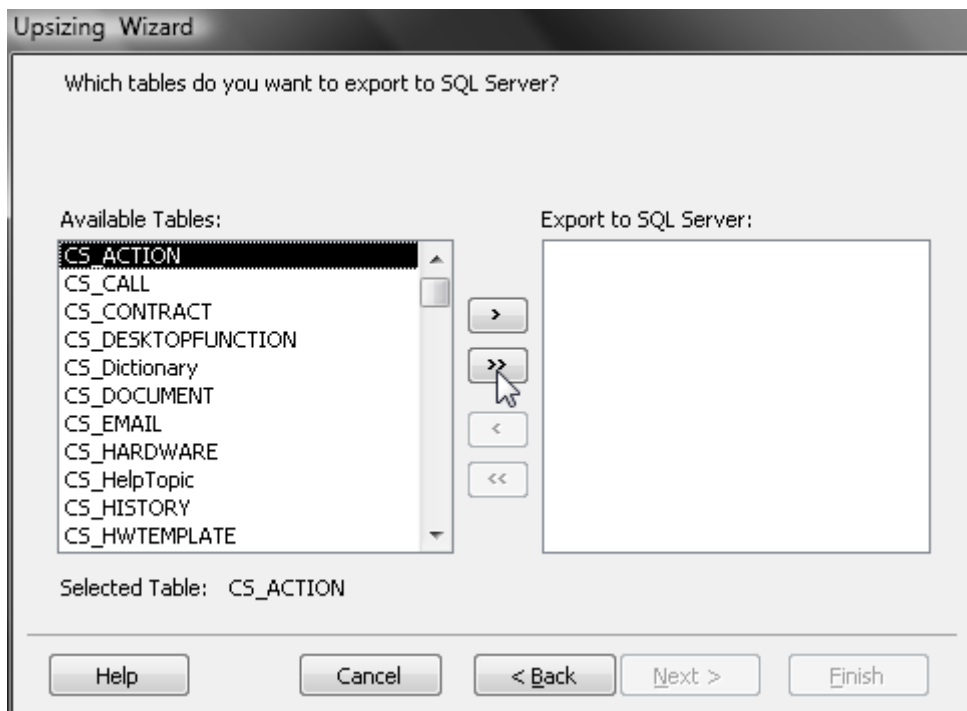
Upsizing Wizard

Which tables do you want to export to SQL Server?

Available Tables:

CS_ACTION
CS_CALL
CS_CONTRACT
CS_DESKTOPFUNCTION
CS_Dictionary
CS_DOCUMENT
CS_EMAIL
CS_HARDWARE
CS_HelpTopic
CS_HISTORY
CS_HWTEMPLATE

>
>>
<
<<

Export to SQL Server:

Selected Table: CS_ACTION

Help
Cancel
< Back
Next >
Finish